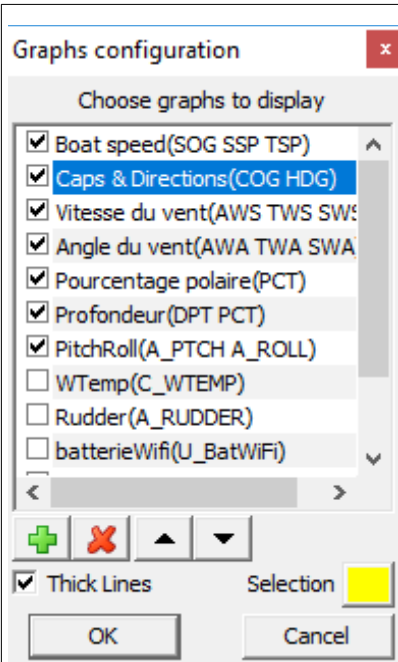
Graphs configuration

Choose graphs to display

Boat speed(SOG SSP TSP)
Caps & Directions(COG HDG)
Vitesse du vent(AWS TWS SWS
Angle du vent(AWA TWA SWA)
Pourcentage polaire(PCT)
Profondeur(DPT PCT)
PitchRoll(A_PTCH A_ROLL)
WTemp(C_WTEMP)
Rudder(A_RUDDER)
batterieWifi(U_BatWiFi)

Thick Lines
Selection

OK
Cancel